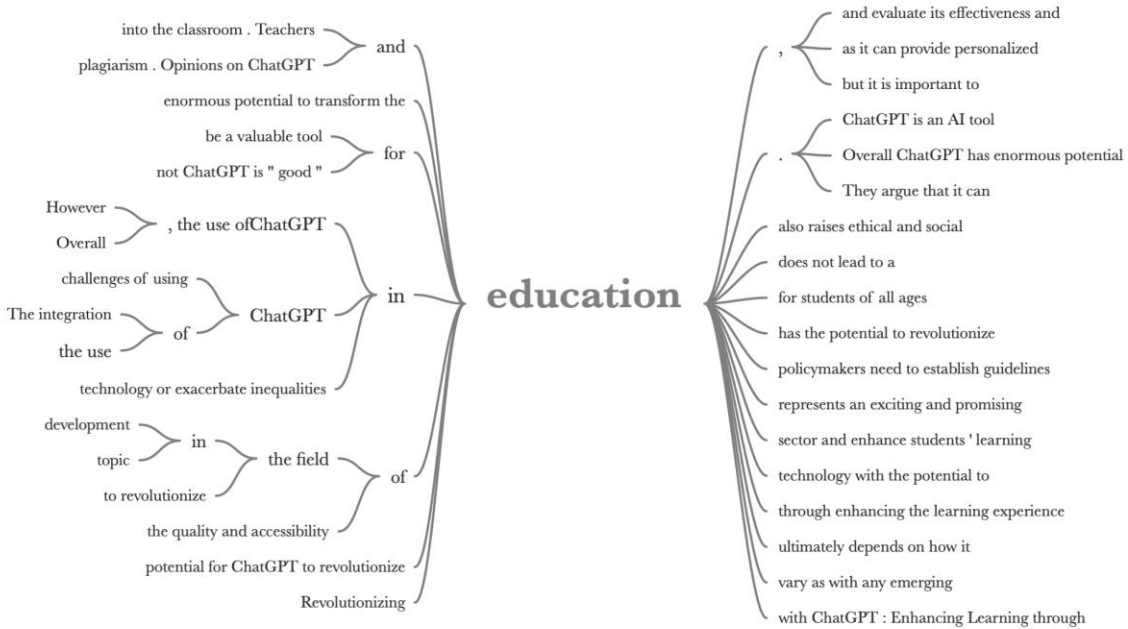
into the classroom . Teachers
plagiarism . Opinions on ChatGPT
and
enormous potential to transform the
be a valuable tool
not ChatGPT is " good "
for
However
Overall
, the use ofChatGPT
challenges of using
The integration
the use
of
ChatGPT
in
technology or exacerbate inequalities
development
topic
in
to revolutionize
the field
of
the quality and accessibility
potential for ChatGPT to revolutionize
Revolutionizing

education

,
and evaluate its effectiveness and
as it can provide personalized
but it is important to
.
ChatGPT is an AI tool
Overall ChatGPT has enormous potential
They argue that it can
also raises ethical and social
does not lead to a
for students of all ages
has the potential to revolutionize
policymakers need to establish guidelines
represents an exciting and promising
sector and enhance students ' learning
technology with the potential to
through enhancing the learning experience
ultimately depends on how it
vary as with any emerging
with ChatGPT : Enhancing Learning through